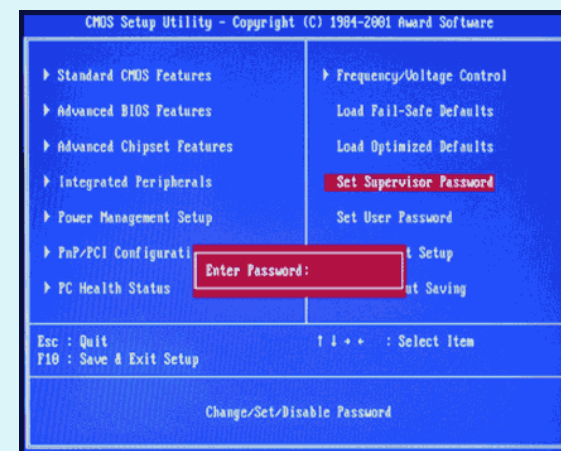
CMOS Setup Utility - Copyright (C) 1984-2001 Award Software

▶ Standard CMOS Features

▶ Advanced BIOS Features

▶ Advanced Chipset Features

▶ Integrated Peripherals

▶ Power Management Setup

▶ PnP/PCI Configurati

▶ PC Health Status

▶ Frequency/Voltage Control

Load Fail-Safe Defaults

Load Optimized Defaults

Set Supervisor Password

Set User Password

t Setup

ut Saving

Enter Password:

Esc : Quit
F10 : Save & Exit Setup

↑ ↓ → ← : Select Item

Change/Set/Disable Password